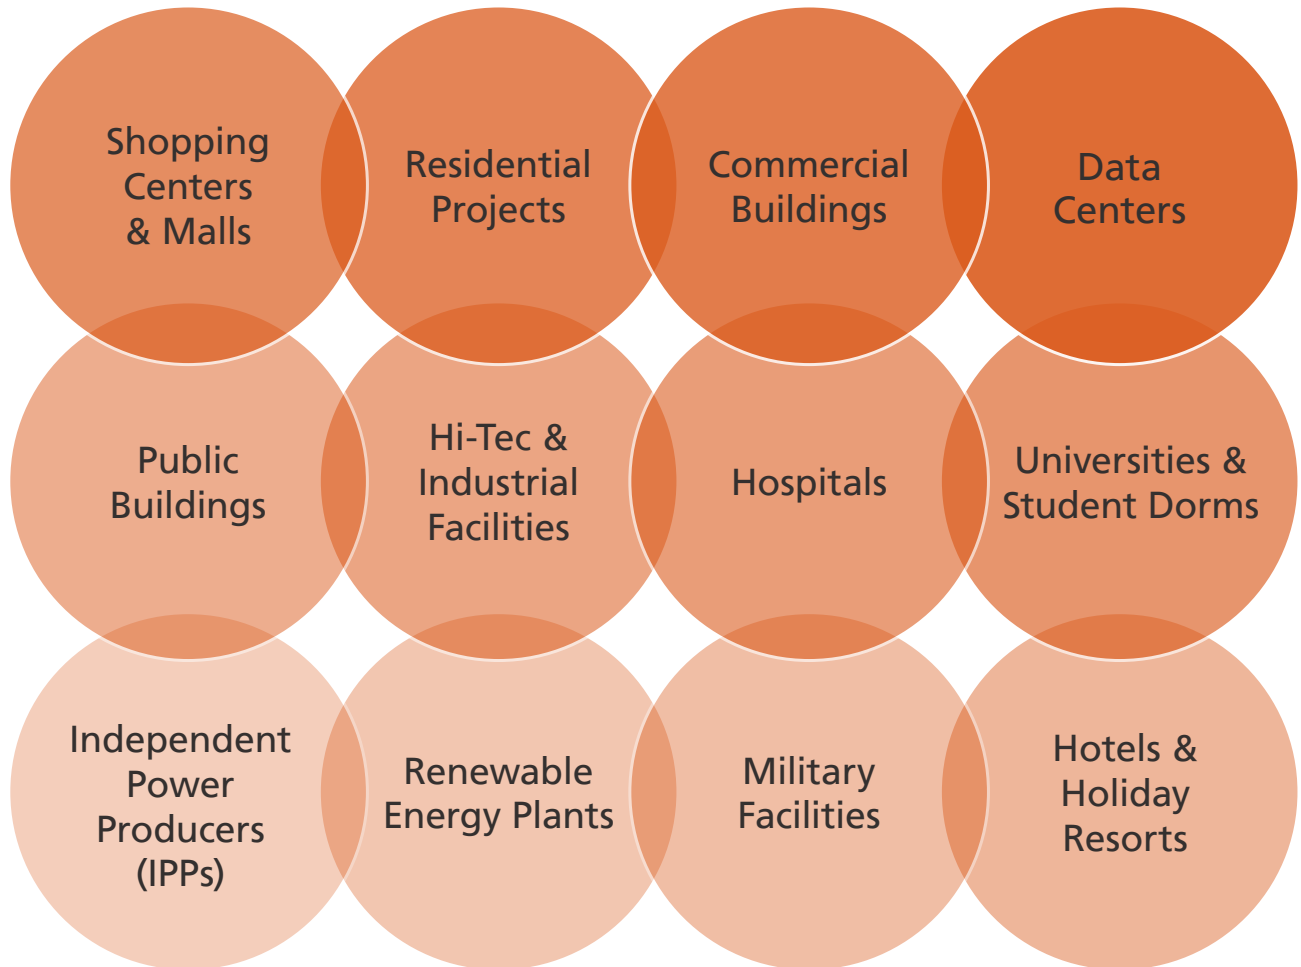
Shopping Centers & Malls

Residential Projects

Commercial Buildings

Data Centers

Public Buildings

Hi-Tec & Industrial Facilities

Hospitals

Universities & Student Dorms

Independent Power Producers (IPPs)

Renewable Energy Plants

Military Facilities

Hotels & Holiday Resorts